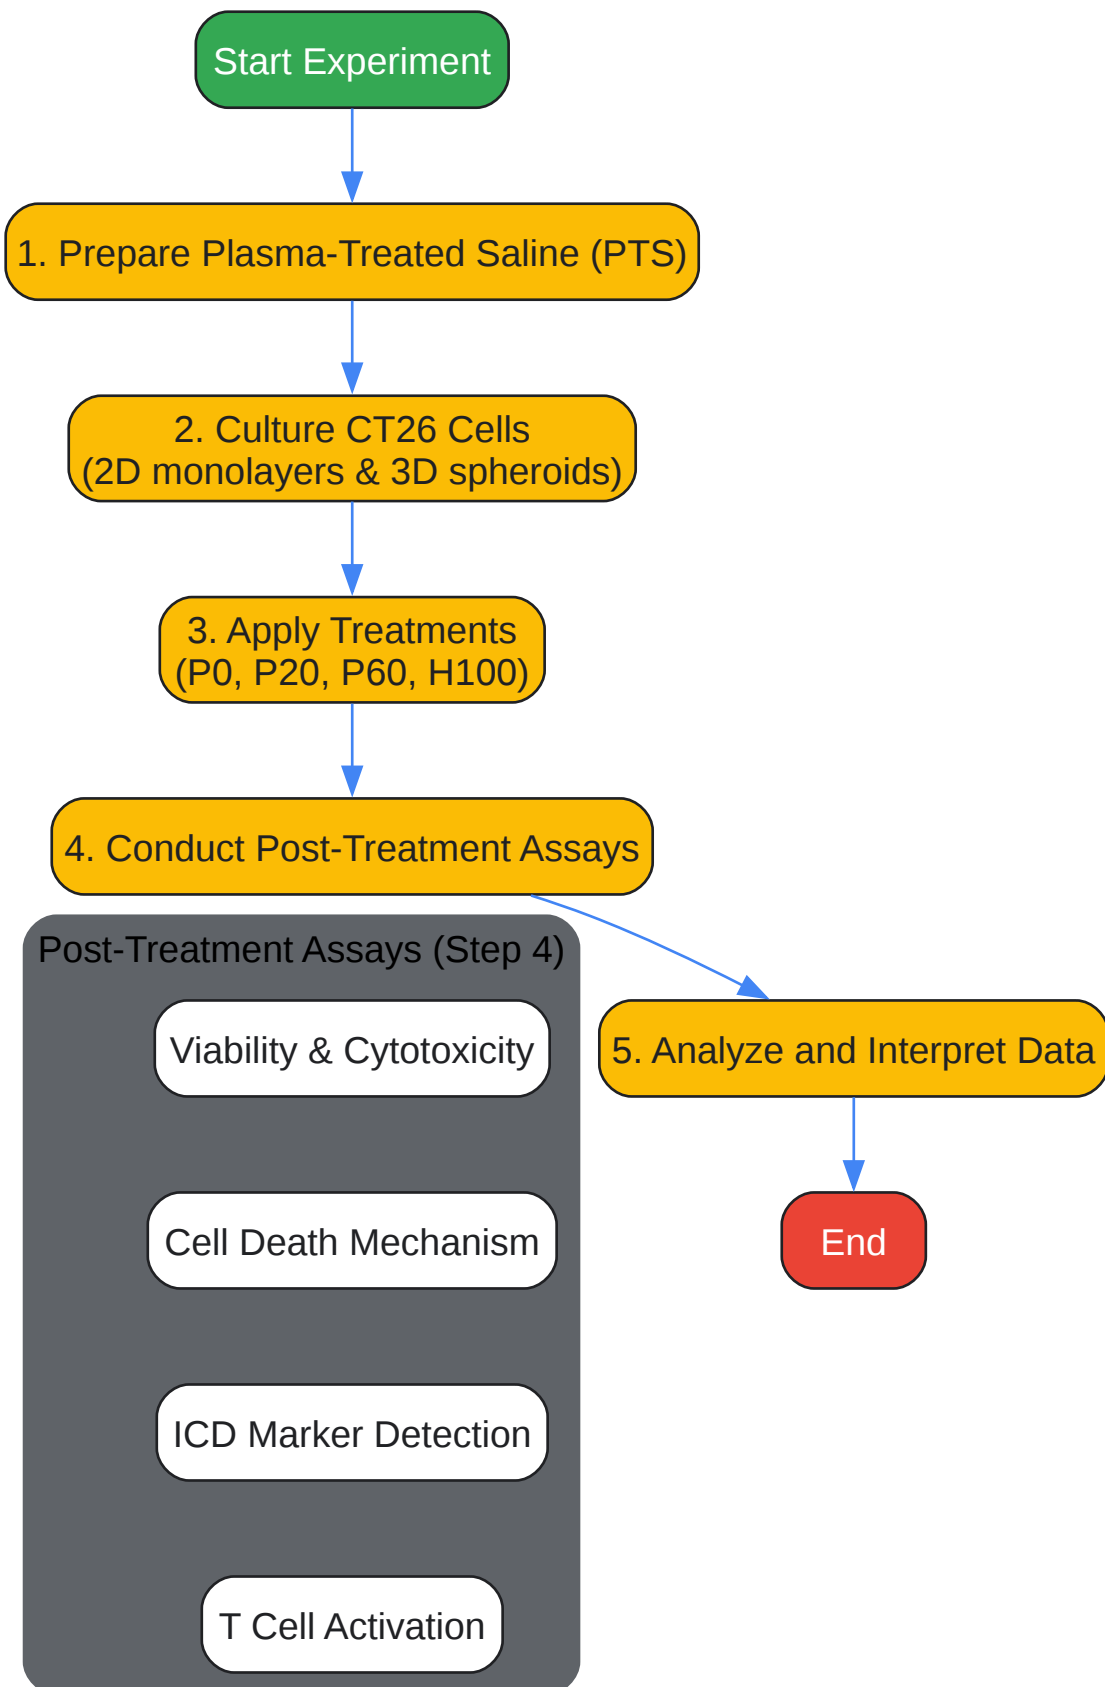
Start Experiment

1. Prepare Plasma-Treated Saline (PTS)

2. Culture CT26 Cells
(2D monolayers & 3D spheroids)

3. Apply Treatments
(P0, P20, P60, H100)

4. Conduct Post-Treatment Assays

Post-Treatment Assays (Step 4)

Viability & Cytotoxicity

Cell Death Mechanism

ICD Marker Detection

T Cell Activation

5. Analyze and Interpret Data

End